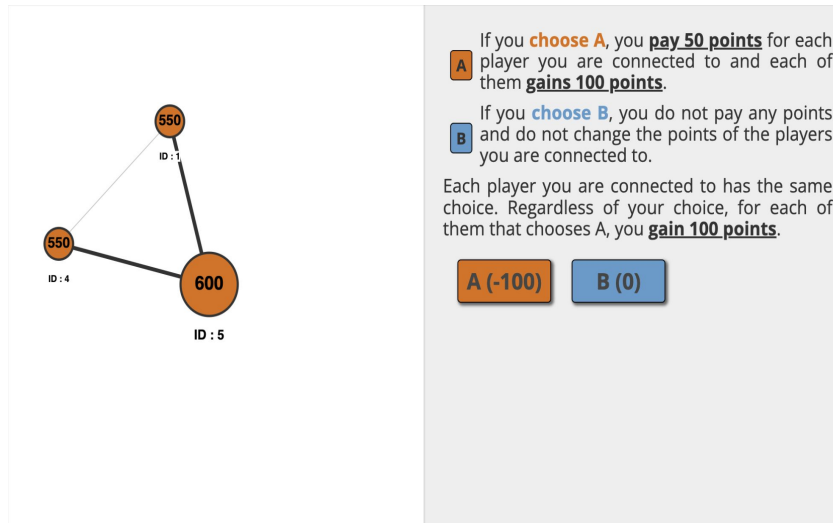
550

ID : 1

550

ID : 4

600

ID : 5

A If you choose A, you pay 50 points for each player you are connected to and each of them gains 100 points.

B If you choose B, you do not pay any points and do not change the points of the players you are connected to.

Each player you are connected to has the same choice. Regardless of your choice, for each of them that chooses A, you gain 100 points.

A (-100)

B (0)